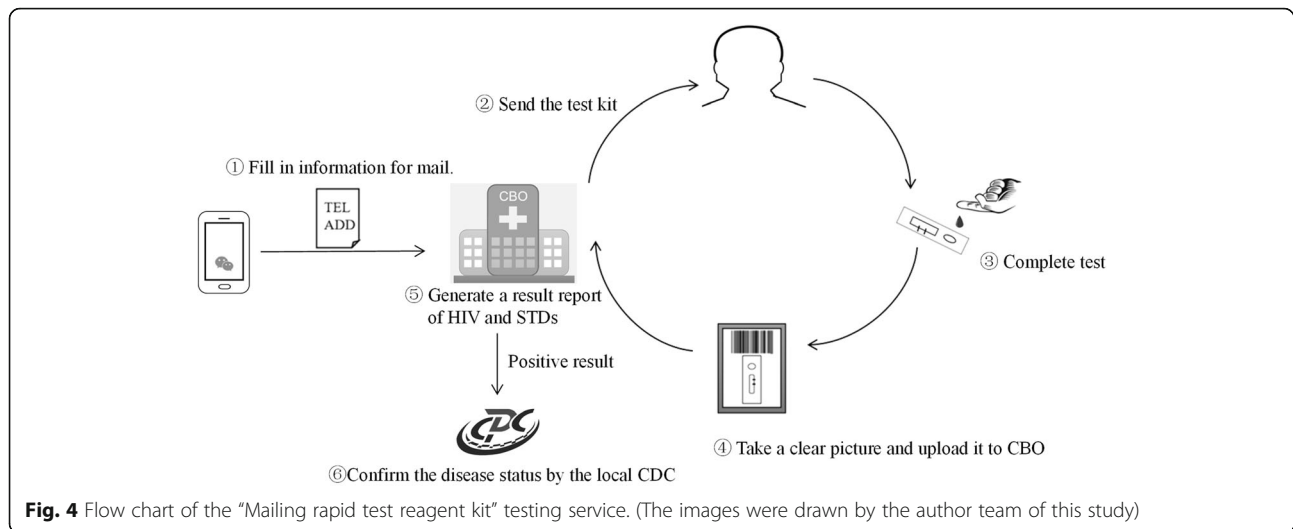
② Send the test kit

① Fill in information for mail.

TEL
ADD

CBO

③ Complete test

⑤ Generate a result report of HIV and STDs

Positive result

CDC

⑥Confirm the disease status by the local CDC

④ Take a clear picture and upload it to CBO

**Fig. 4** Flow chart of the "Mailing rapid test reagent kit" testing service. (The images were drawn by the author team of this study)